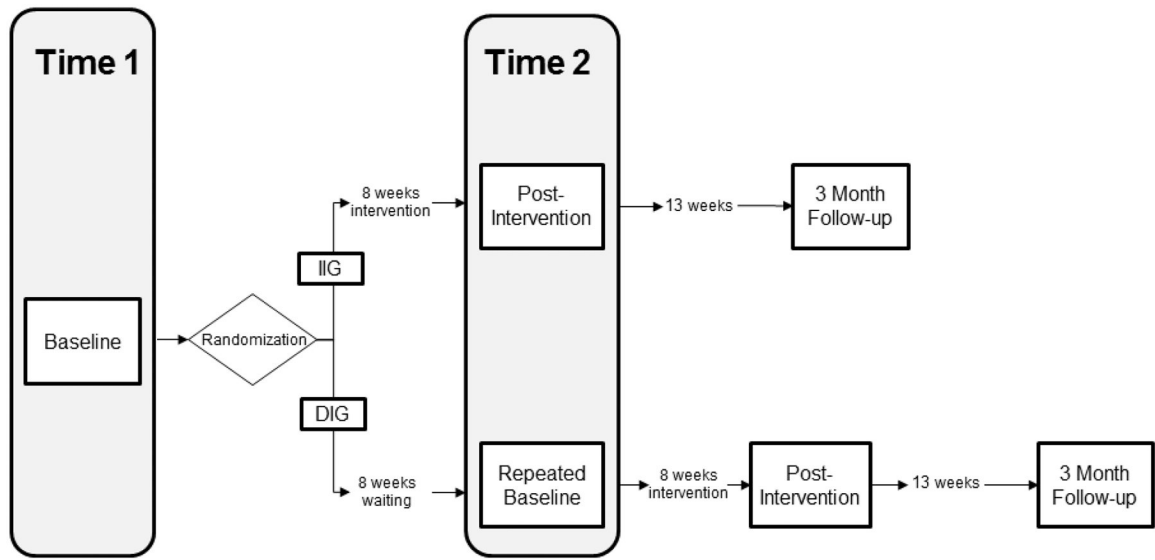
Time 1

Baseline

Randomization

IIG

DIG

8 weeks intervention

8 weeks waiting

Time 2

Post-Intervention

Repeated Baseline

13 weeks

3 Month Follow-up

8 weeks intervention

Post-Intervention

13 weeks

3 Month Follow-up